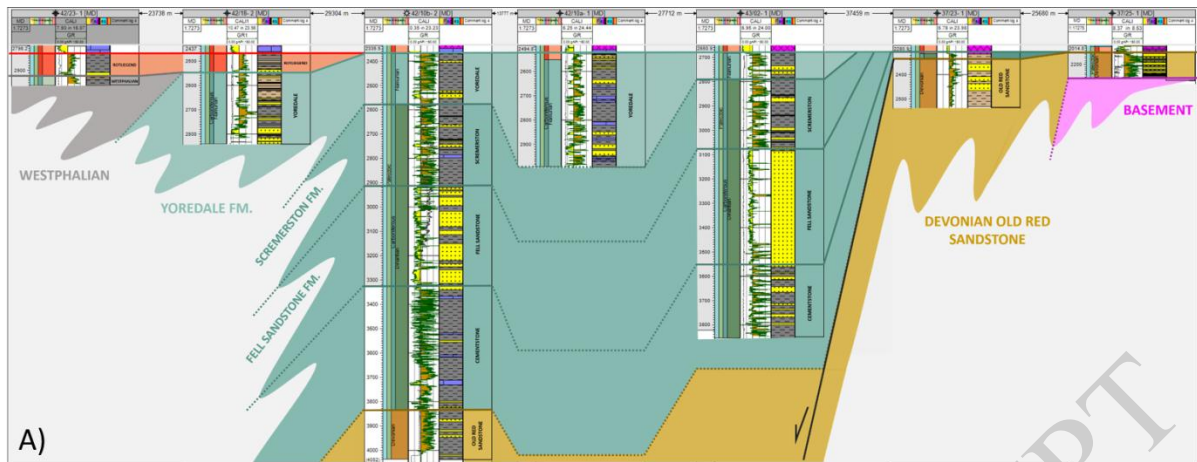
42/23- 1 [MD]
23738 m
42/18- 2 [MD]
29304 m
42/10b- 2 [MD]
42/10a- 1 [MD]
27712 m
43/02- 1 [MD]
37459 m
37/23- 1 [MD]
25686 m
37/25- 1 [MD]

MD
CALI
GR

2600
2700
2800
2400
2500
2900
3000
3100
3200
3300
3400
3500
3600
3700
3800
3900
4000

ROTLIEGEND
WESTPHALIAN
YOREDALE
SCREMERSTON
FELL SANDSTONE
CEMENTSTONE
OLD RED SANDSTONE

WESTPHALIAN
YOREDALE FM.
SCREMERSTON FM.
FELL SANDSTONE FM.
DEVONIAN OLD RED SANDSTONE
BASEMENT

A)